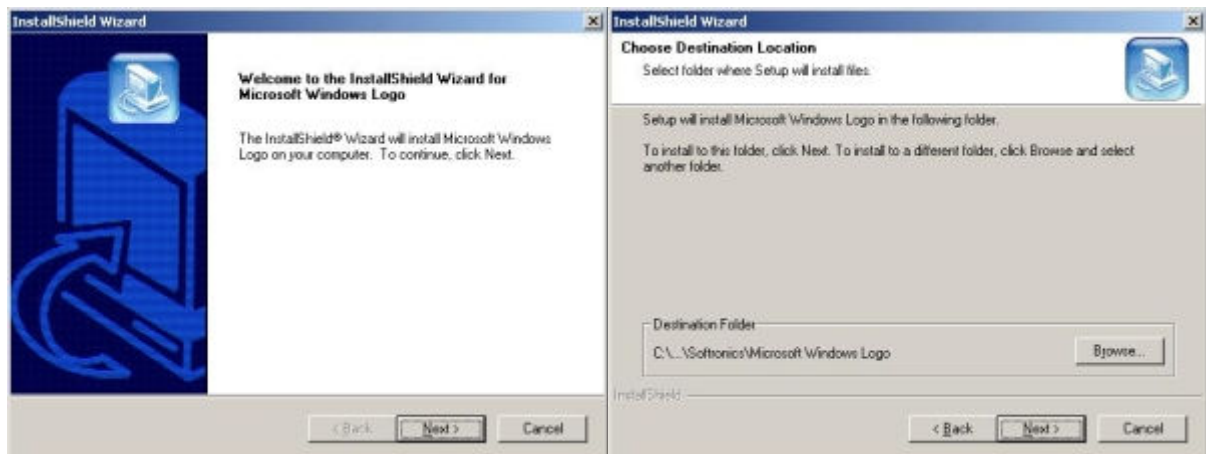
InstallShield Wizard

Welcome to the InstallShield Wizard for Microsoft Windows Logo

The InstallShield® Wizard will install Microsoft Windows Logo on your computer. To continue, click Next.

< Back | Next > | Cancel

InstallShield Wizard

Choose Destination Location

Select folder where Setup will install files.

Setup will install Microsoft Windows Logo in the following folder.

To install to this folder, click Next. To install to a different folder, click Browse and select another folder.

Destination Folder

C:\...\Softonics\Microsoft Windows Logo

Browse...

InstallShield

< Back | Next > | Cancel